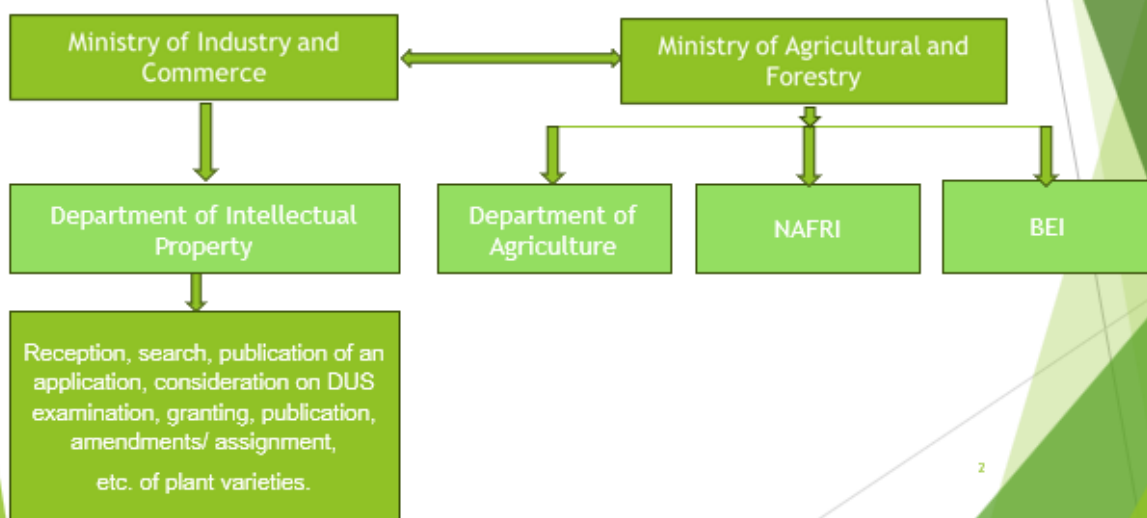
Ministry of Industry and Commerce

Ministry of Agricultural and Forestry

Department of Intellectual Property

Department of Agriculture

NAFRI

BEI

Reception, search, publication of an application, consideration on DUS examination, granting, publication, amendments/ assignment,

etc. of plant varieties.

2